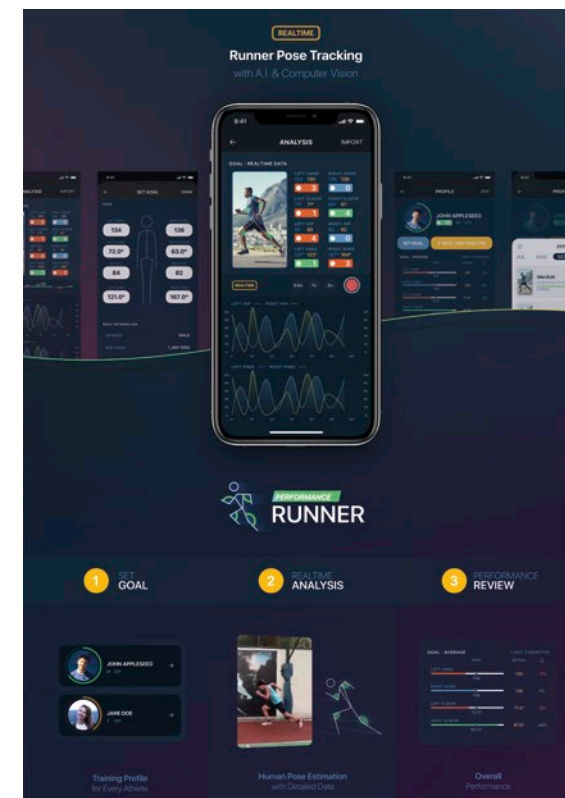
REALTIME

Runner Pose Tracking
with A.I. & Computer Vision

9:41

ANALYSIS

IMPORT

GOAL · REALTIME DATA

LEFT HAND

RIGHT HAND

LEFT ELBOW

RIGHT ELBOW

LEFT KNEE

RIGHT KNEE

REALTIME

LEFT HIP

RIGHT HIP

LEFT KNEE

RIGHT KNEE

SET GOAL

134

136

72.0°

63.0°

84

82

121.0°

107.0°

PROFILE

JOHN APPLESEED

PERFORMANCE
RUNNER

1 SET GOAL

2 REALTIME ANALYSIS

3 PERFORMANCE REVIEW

JOHN APPLESEED

JANE DOE

GOAL · AVERAGE

LEFT HAND

RIGHT HAND

LEFT ELBOW

RIGHT ELBOW

Training Profile
for Every Athlete

Human Pose Estimation
with Detailed Data

Overall
Performance